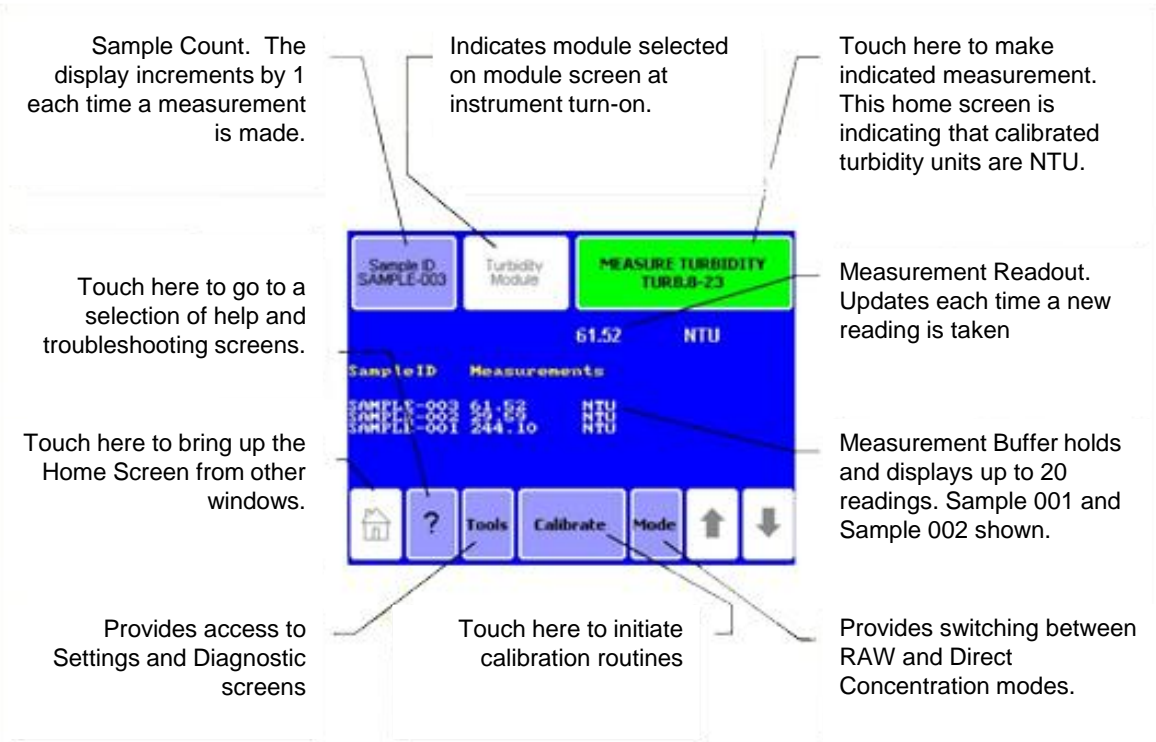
Sample Count. The display increments by 1 each time a measurement is made.

Indicates module selected on module screen at instrument turn-on.

Touch here to make indicated measurement. This home screen is indicating that calibrated turbidity units are NTU.

Sample ID SAMPLE-003

Turbidity Module

MEASURE TURBIDITY TURB.8-23

Touch here to go to a selection of help and troubleshooting screens.

61.52 NTU

Measurement Readout. Updates each time a new reading is taken

SampleID Measurements

SAMPLE-003 61.52 NTU
SAMPLE-002 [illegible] NTU
SAMPLE-001 244.10 NTU

Touch here to bring up the Home Screen from other windows.

Measurement Buffer holds and displays up to 20 readings. Sample 001 and Sample 002 shown.

?

Tools

Calibrate

Mode

Provides access to Settings and Diagnostic screens

Touch here to initiate calibration routines

Provides switching between RAW and Direct Concentration modes.